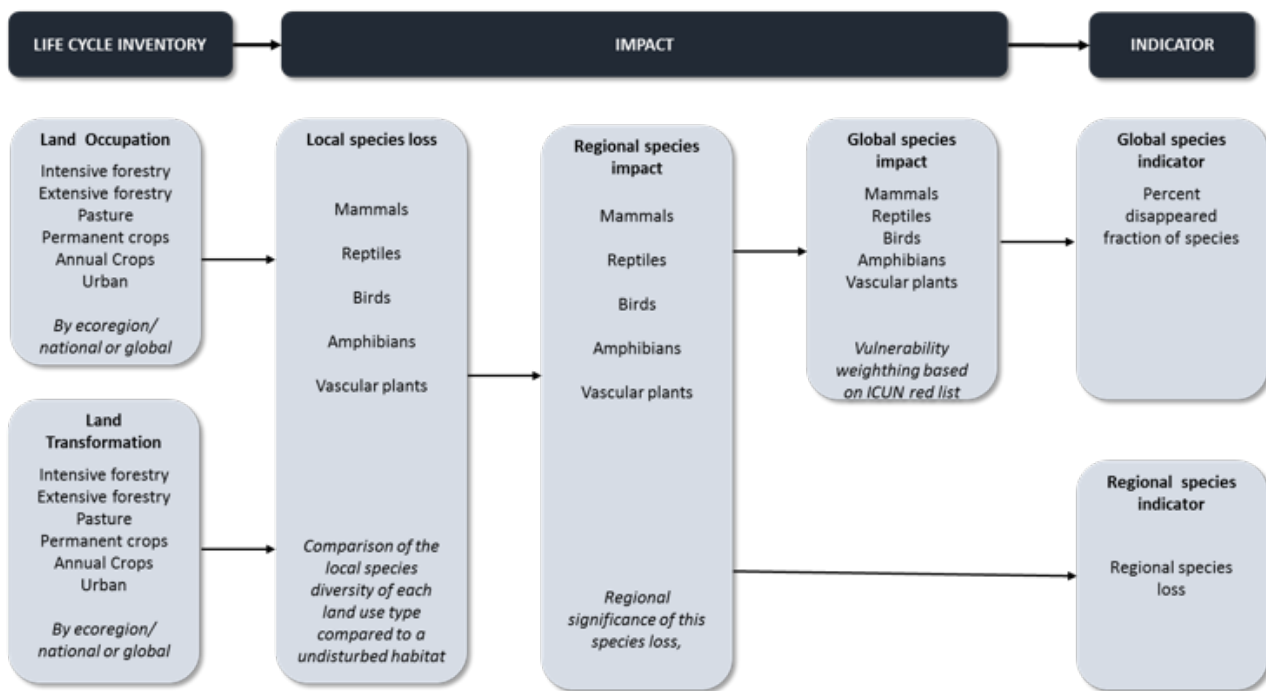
LIFE CYCLE INVENTORY

IMPACT

INDICATOR

Land Occupation
Intensive forestry
Extensive forestry
Pasture
Permanent crops
Annual Crops
Urban

*By ecoregion/ national or global*

Land Transformation
Intensive forestry
Extensive forestry
Pasture
Permanent crops
Annual Crops
Urban

*By ecoregion/ national or global*

Local species loss

Mammals

Reptiles

Birds

Amphibians

Vascular plants

*Comparison of the local species diversity of each land use type compared to a undisturbed habitat*

Regional species impact

Mammals

Reptiles

Birds

Amphibians

Vascular plants

*Regional significance of this species loss,*

Global species impact

Mammals
Reptiles
Birds
Amphibians
Vascular plants

*Vulnerability weighthing based on ICUN red list*

Global species indicator

Percent disappeared fraction of species

Regional species indicator

Regional species loss